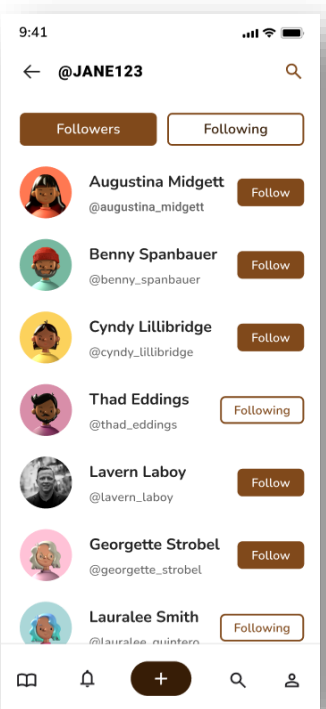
9:41

@JANE123

Followers
Following

Augustina Midgett
@augustina_midgett
Follow

Benny Spanbauer
@benny_spanbauer
Follow

Cyndy Lillibridge
@cyndy_lillibridge
Follow

Thad Eddings
@thad_eddings
Following

Lavern Laboy
@lavern_laboy
Follow

Georgette Strobel
@georgette_strobel
Follow

Lauralee Smith
@lauralee_quintero
Following

+